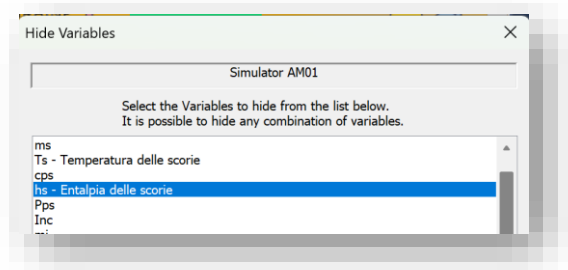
Hide Variables

×

Simulator AM01

Select the Variables to hide from the list below.
It is possible to hide any combination of variables.

ms
Ts - Temperatura delle scorie
cps
hs - Entalpia delle scorie
Pps
Inc
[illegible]